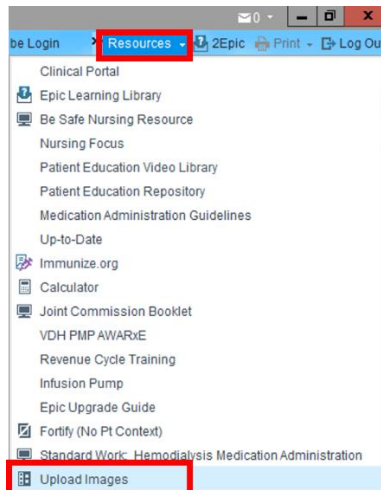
0
be Login Resources 2Epic Print Log Ou
Clinical Portal
Epic Learning Library
Be Safe Nursing Resource
Nursing Focus
Patient Education Video Library
Patient Education Repository
Medication Administration Guidelines
Up-to-Date
Immunize.org
Calculator
Joint Commission Booklet
VDH PMP AWARxE
Revenue Cycle Training
Infusion Pump
Epic Upgrade Guide
Fortify (No Pt Context)
Standard Work: Hemodialysis Medication Administration
Upload Images